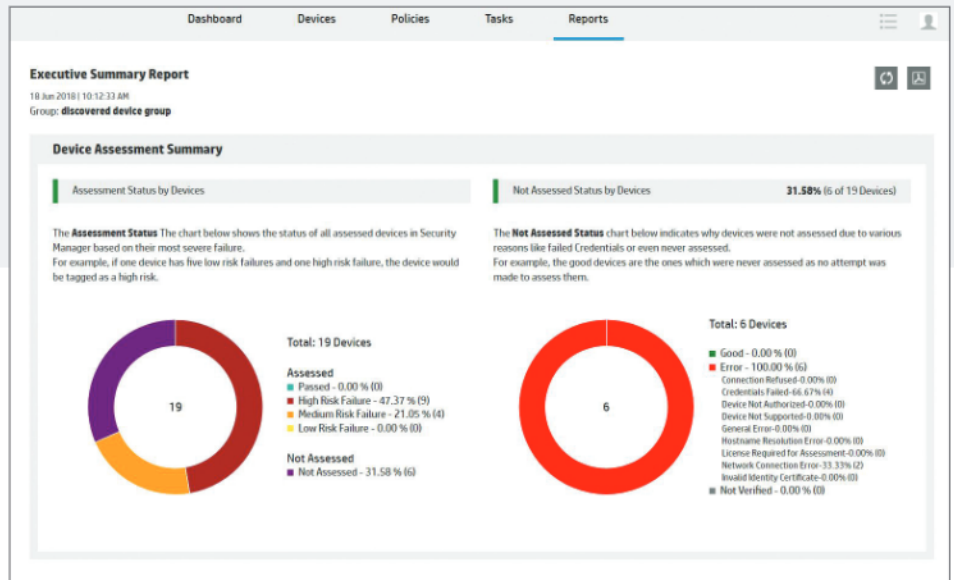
Dashboard Devices Policies Tasks Reports

Executive Summary Report

18 Jun 2018 | 10:12:33 AM

Group: discovered device group

Device Assessment Summary

Assessment Status by Devices

The Assessment Status The chart below shows the status of all assessed devices in Security Manager based on their most severe failure.
For example, if one device has five low risk failures and one high risk failure, the device would be tagged as a high risk.

19

Total: 19 Devices

Assessed
Passed - 0.00 % (0)
High Risk Failure - 47.37 % (9)
Medium Risk Failure - 21.05 % (4)
Low Risk Failure - 0.00 % (0)

Not Assessed
Not Assessed - 31.58 % (6)

Not Assessed Status by Devices

31.58% (6 of 19 Devices)

The Not Assessed Status chart below indicates why devices were not assessed due to various reasons like failed Credentials or even never assessed.
For example, the good devices are the ones which were never assessed as no attempt was made to assess them.

6

Total: 6 Devices

Good - 0.00 % (0)
Error - 100.00 % (6)
Connection Refused-0.00% (0)
Credentials Failed-66.67% (4)
Device Not Authorized-0.00% (0)
Device Not Supported-0.00% (0)
General Error-0.00% (0)
Hostname Resolution Error-0.00% (0)
License Required for Assessment-0.00% (0)
Network Connection Error-33.33% (2)
Invalid Identity Certificate-0.00% (0)
Not Verified - 0.00 % (0)